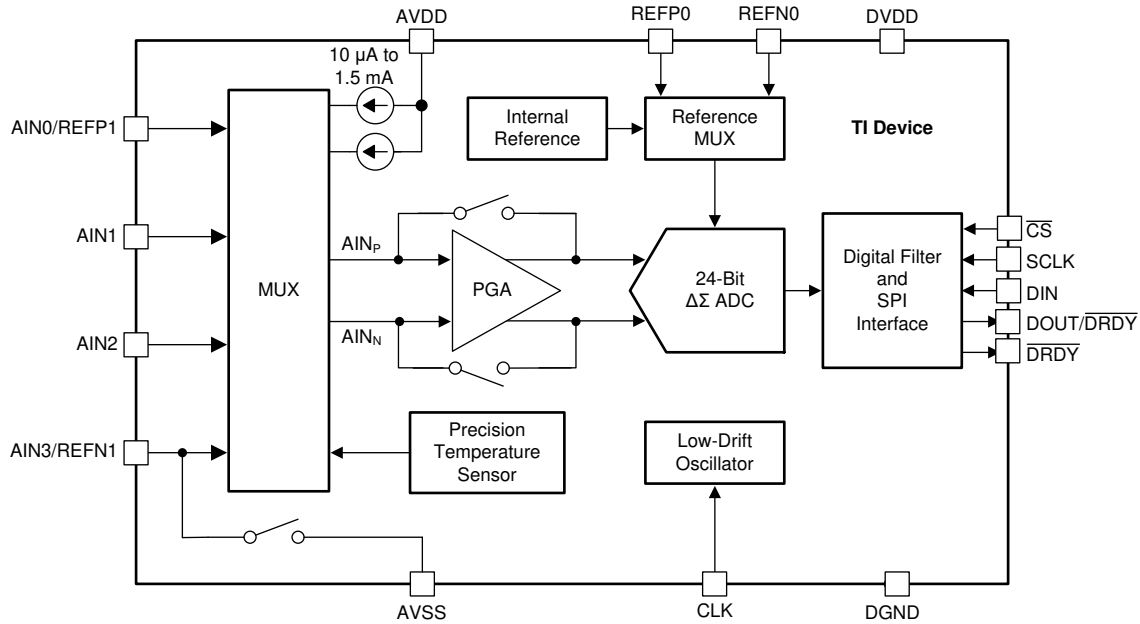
AVDD
REFP0
REFN0
DVDD
10 µA to 1.5 mA
AIN0/REFP1
Internal Reference
Reference MUX
TI Device
AIN1
$AIN_P$
MUX
PGA
24-Bit $\Delta\Sigma$ ADC
Digital Filter and SPI Interface
$\overline{CS}$
SCLK
DIN
DOUT/$\overline{DRDY}$
$\overline{DRDY}$
AIN2
$AIN_N$
AIN3/REFN1
Precision Temperature Sensor
Low-Drift Oscillator
AVSS
CLK
DGND